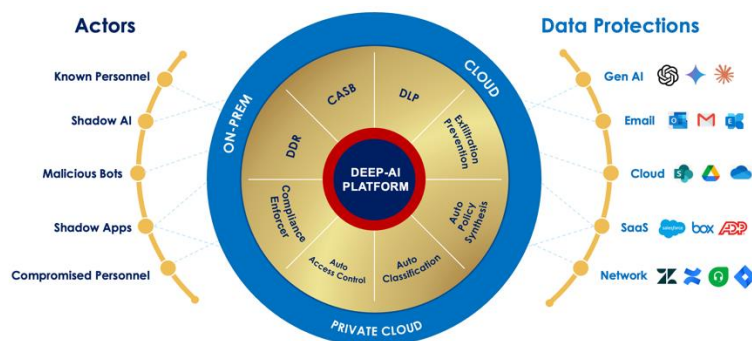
Actors

Known Personnel

Shadow AI

Malicious Bots

Shadow Apps

Compromised Personnel

ON-PREM

CLOUD

PRIVATE CLOUD

CASB

DLP

DDR

Exfiltration Prevention

DEEP-AI PLATFORM

Compliance Enforcer

Auto Policy Synthesis

Auto Access Control

Auto Classification

Data Protections

Gen AI

Email

Cloud

SaaS

salesforce

box

ADP

Network